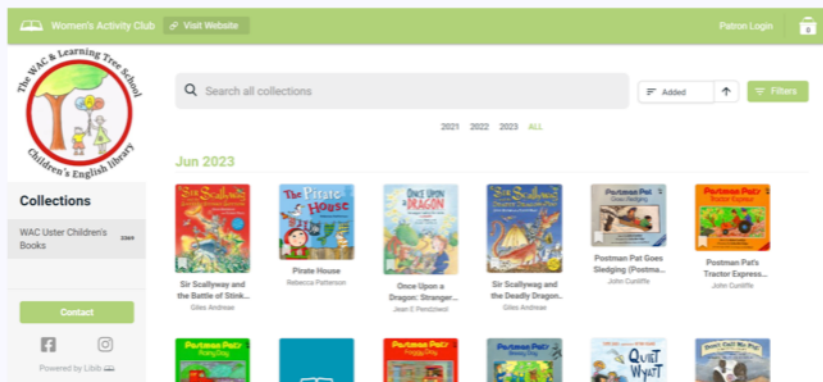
Women's Activity Club
Visit Website
Patron Login
0

The WAC & Learning Tree School
Children's English library

Collections
WAC Uster Children's Books 2369

Contact

Powered by Libib

Search all collections
Added
Filters

2021 2022 2023 ALL

Jun 2023

Sir Scallywag and the Battle of Stink...
Giles Andreae

Pirate House
Rebecca Patterson

Once Upon a Dragon: Stranger...
Jean E Pendziwol

Sir Scallywag and the Deadly Dragon...
Giles Andreae

Postman Pat Goes Sledging (Postma...
John Cunliffe

Postman Pat's Tractor Express...
John Cunliffe

Postman Pat
Postman Pat
Postman Pat
Quiet Wyatt
Don't Call Me Pet